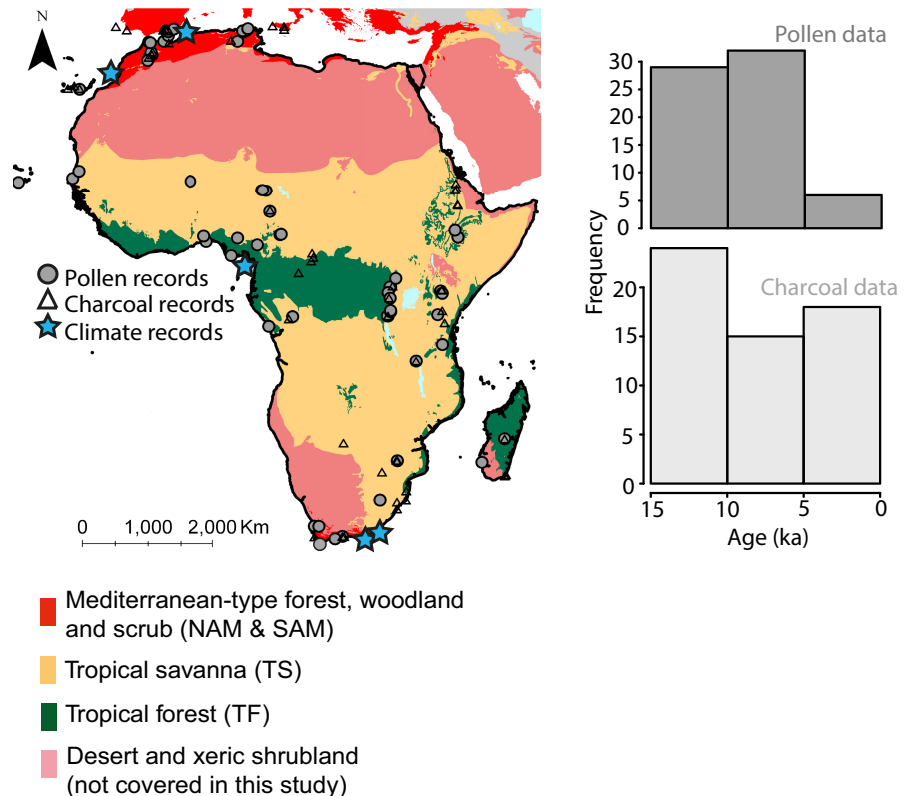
N

Pollen records
Charcoal records
Climate records

0 1,000 2,000 Km

Pollen data
30
25
20
15
10
5
0

Frequency

Charcoal data
20
15
10
5
0

15 10 5 0
Age (ka)

Mediterranean-type forest, woodland and scrub (NAM & SAM)

Tropical savanna (TS)

Tropical forest (TF)

Desert and xeric shrubland (not covered in this study)